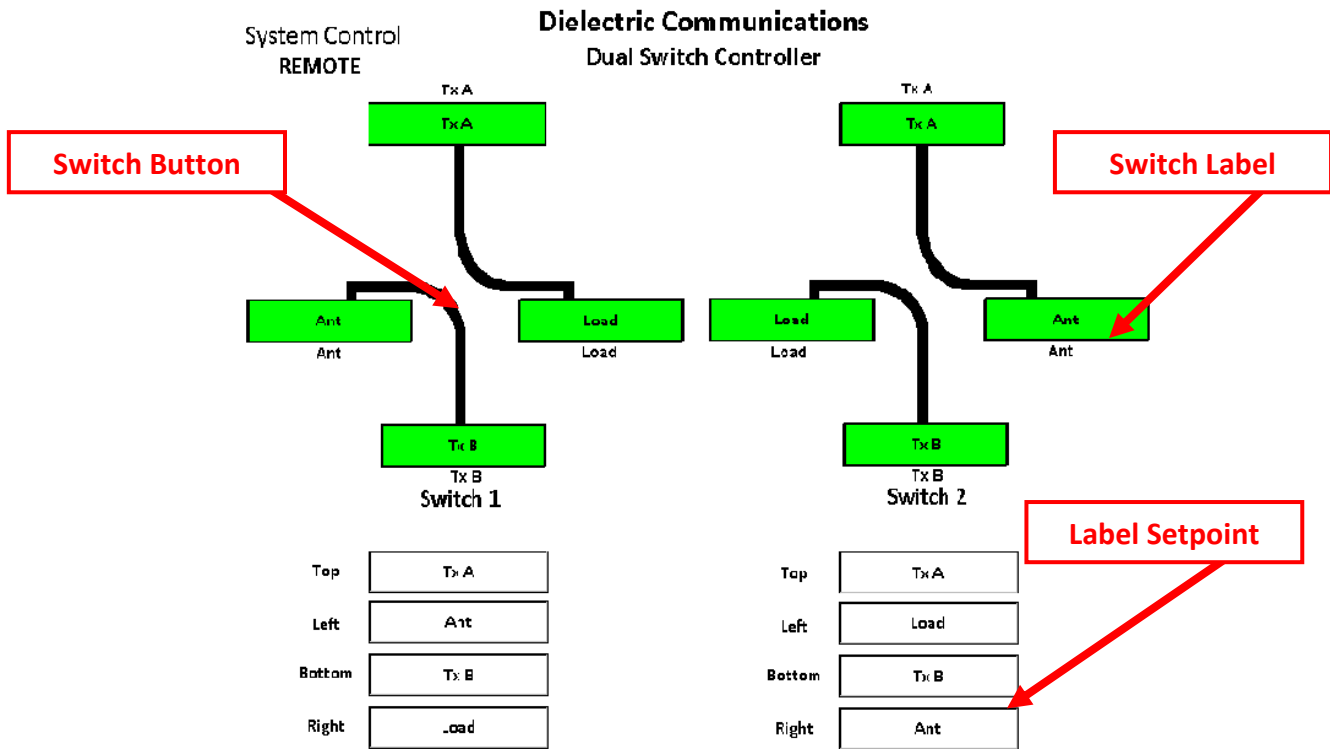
Dielectric Communications
Dual Switch Controller

System Control
REMOTE

Switch Button

Tx A
Tx A

Ant
Ant

Load
Load

Tx B
Tx B

Switch 1

Switch Label

Tx A
Tx A

Load
Load

Ant
Ant

Tx B
Tx B

Switch 2

Label Setpoint

| Top | Tx A |
|---|---|
| Left | Ant |
| Bottom | Tx B |
| Right | Load |

| Top | Tx A |
|---|---|
| Left | Load |
| Bottom | Tx B |
| Right | Ant |